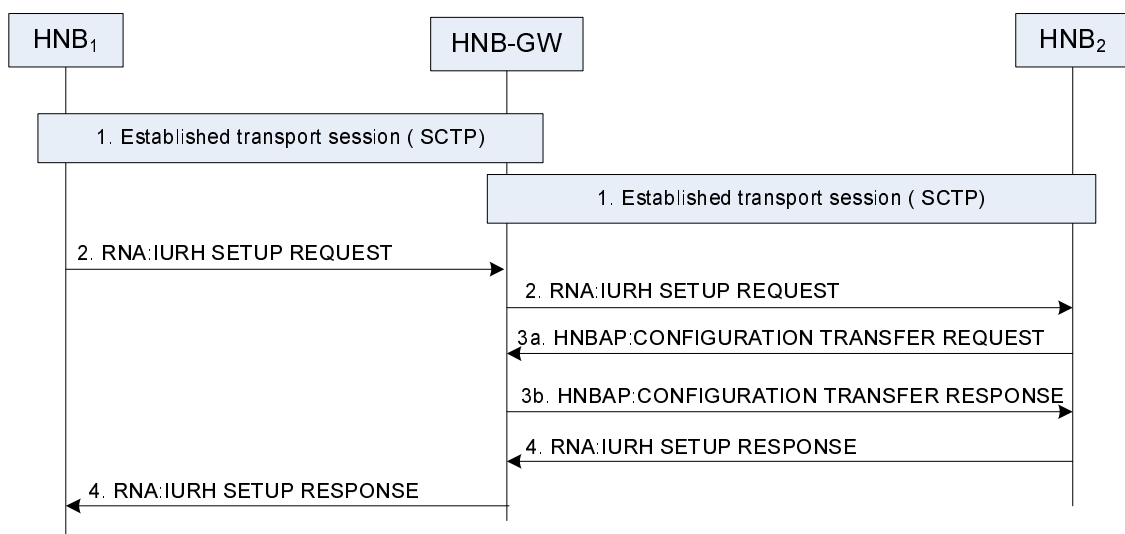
$HNB_1$

HNB-GW

$HNB_2$

1. Established transport session ( SCTP)

1. Established transport session ( SCTP)

2. RNA:IURH SETUP REQUEST

2. RNA:IURH SETUP REQUEST

3a. HNBAP:CONFIGURATION TRANSFER REQUEST

3b. HNBAP:CONFIGURATION TRANSFER RESPONSE

4. RNA:IURH SETUP RESPONSE

4. RNA:IURH SETUP RESPONSE